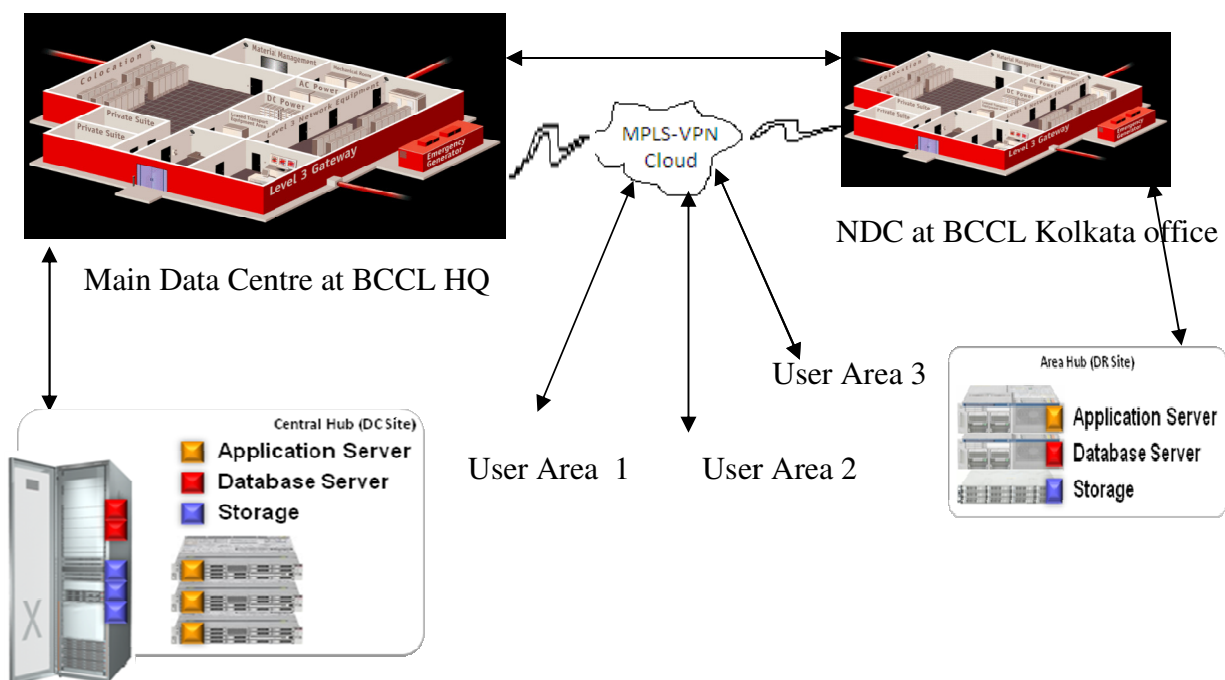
Colocation
Material Management
Mechanical Room
AC Power
DC Power
Private Suite
Private Suite
Level 3 Network Equipment
Leased Transport Equipment Area
Level 3 Gateway
Emergency Generator

MPLS-VPN Cloud

Colocation
Material Management
DC Power
Private Suite
Private Suite
Level 3 Gateway
Emergency Generator

NDC at BCCL Kolkata office

Main Data Centre at BCCL HQ

User Area 3

Area Hub (DR Site)
Application Server
Database Server
Storage

Central Hub (DC Site)
Application Server
Database Server
Storage

User Area 1

User Area 2